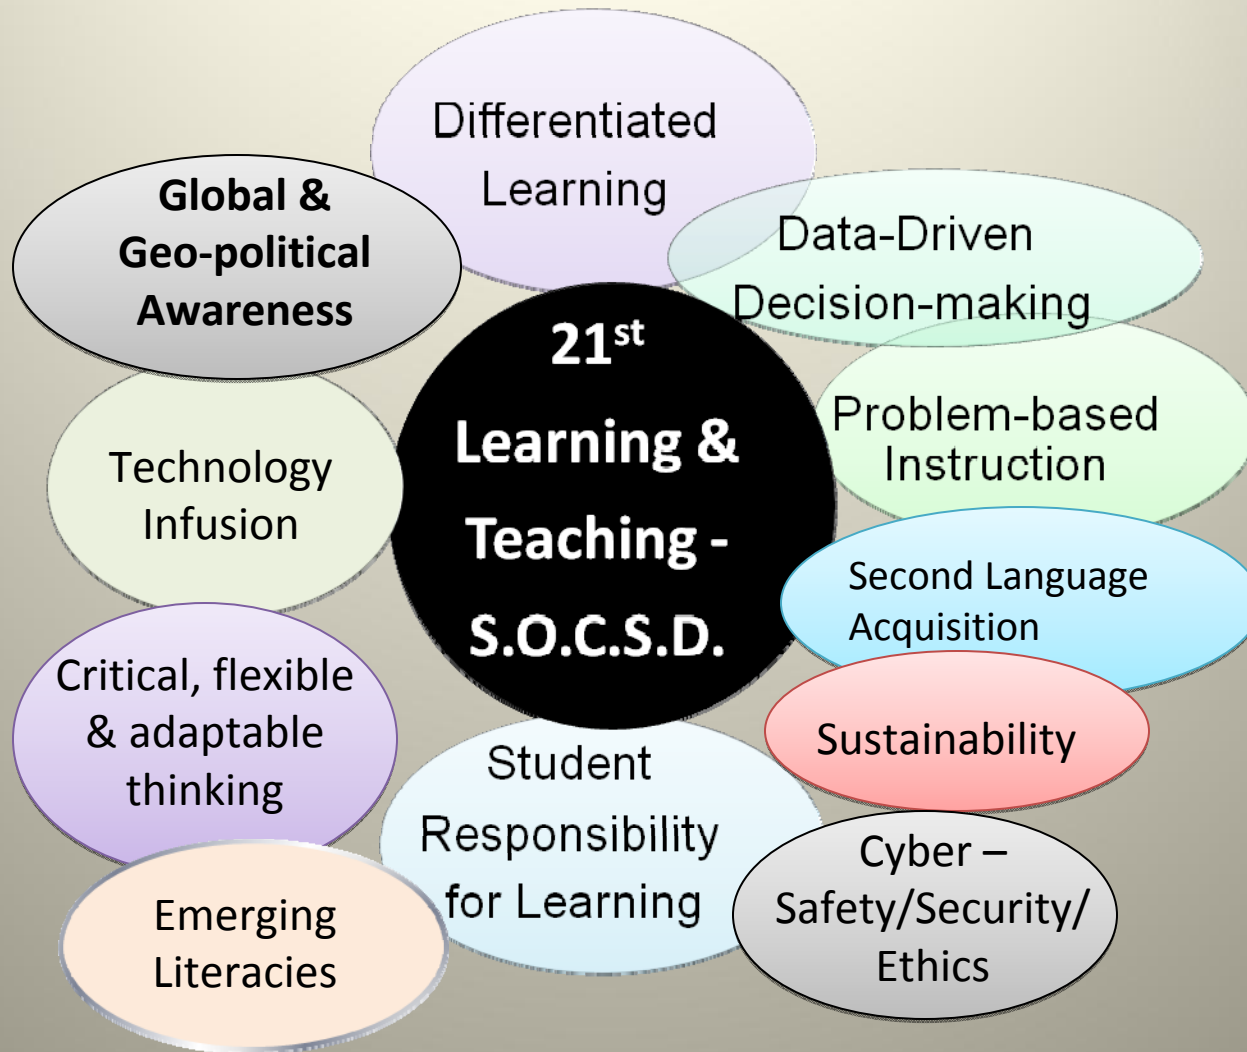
$21^{st}$ Learning & Teaching - S.O.C.S.D.

Differentiated Learning

Data-Driven Decision-making

Problem-based Instruction

Second Language Acquisition

Sustainability

Cyber – Safety/Security/ Ethics

Student Responsibility for Learning

Emerging Literacies

Critical, flexible & adaptable thinking

Technology Infusion

Global & Geo-political Awareness